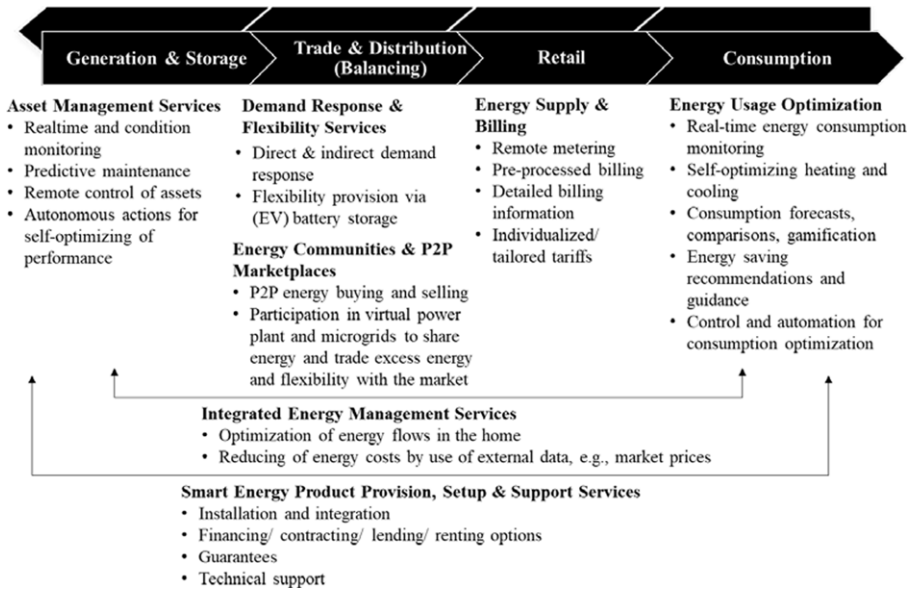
Generation & Storage

Trade & Distribution (Balancing)

Retail

Consumption

Asset Management Services
- Realtime and condition monitoring
- Predictive maintenance
- Remote control of assets
- Autonomous actions for self-optimizing of performance

Demand Response & Flexibility Services
- Direct & indirect demand response
- Flexibility provision via (EV) battery storage

Energy Communities & P2P Marketplaces
- P2P energy buying and selling
- Participation in virtual power plant and microgrids to share energy and trade excess energy and flexibility with the market

Energy Supply & Billing
- Remote metering
- Pre-processed billing
- Detailed billing information
- Individualized/ tailored tariffs

Energy Usage Optimization
- Real-time energy consumption monitoring
- Self-optimizing heating and cooling
- Consumption forecasts, comparisons, gamification
- Energy saving recommendations and guidance
- Control and automation for consumption optimization

Integrated Energy Management Services
- Optimization of energy flows in the home
- Reducing of energy costs by use of external data, e.g., market prices

Smart Energy Product Provision, Setup & Support Services
- Installation and integration
- Financing/ contracting/ lending/ renting options
- Guarantees
- Technical support